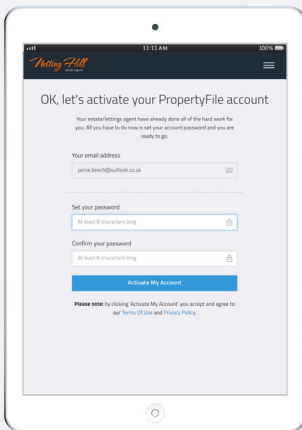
11:11 AM
100%

Notting Hill
estate agents

OK, let's activate your PropertyFile account

Your estate/lettings agent have already done all of the hard work for you. All you have to do now is set your account password and you are ready to go.

Your email address
jamie.beach@outlook.co.uk

Set your password
At least 8 characters long

Confirm your password
At least 8 characters long

Activate My Account

Please note: by clicking 'Activate My Account' you accept and agree to our Terms Of Use and Privacy Policy.